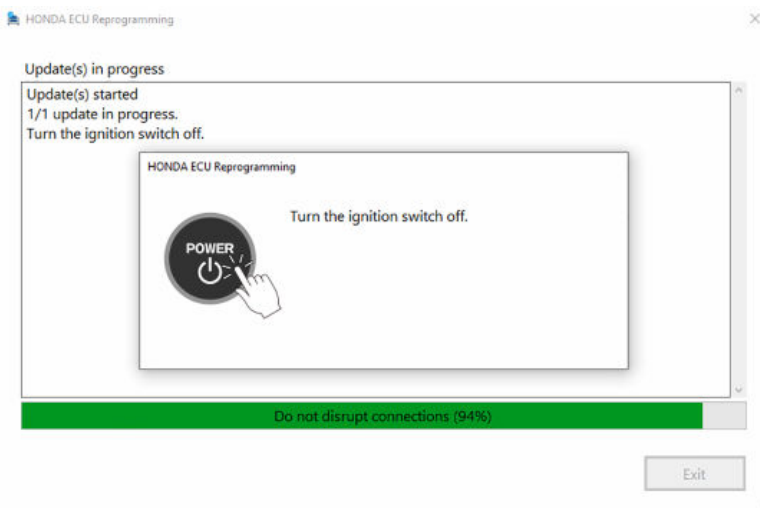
HONDA ECU Reprogramming

Update(s) in progress

Update(s) started
1/1 update in progress.
Turn the ignition switch off.

HONDA ECU Reprogramming

POWER

Turn the ignition switch off.

Do not disrupt connections (94%)

Exit